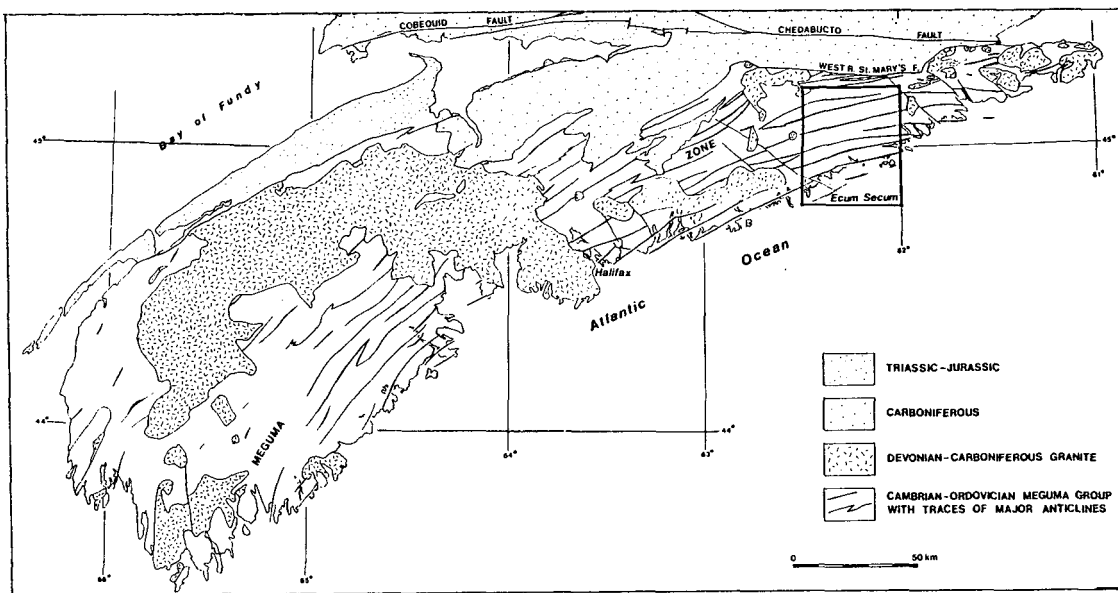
COBEQUID FAULT
CHEDABUCTO FAULT
WEST R. St. MARY'S F.
Bay of Fundy
45°
45°
61°
ZONE
Ecum Secum
B
62°
Halifax
Ocean
Atlantic
MEGUMA
44°
64°
63°
44°
66°
65°
TRIASSIC-JURASSIC
CARBONIFEROUS
DEVONIAN-CARBONIFEROUS GRANITE
CAMBRIAN-ORDOVICIAN MEGUMA GROUP WITH TRACES OF MAJOR ANTICLINES
0
50 km